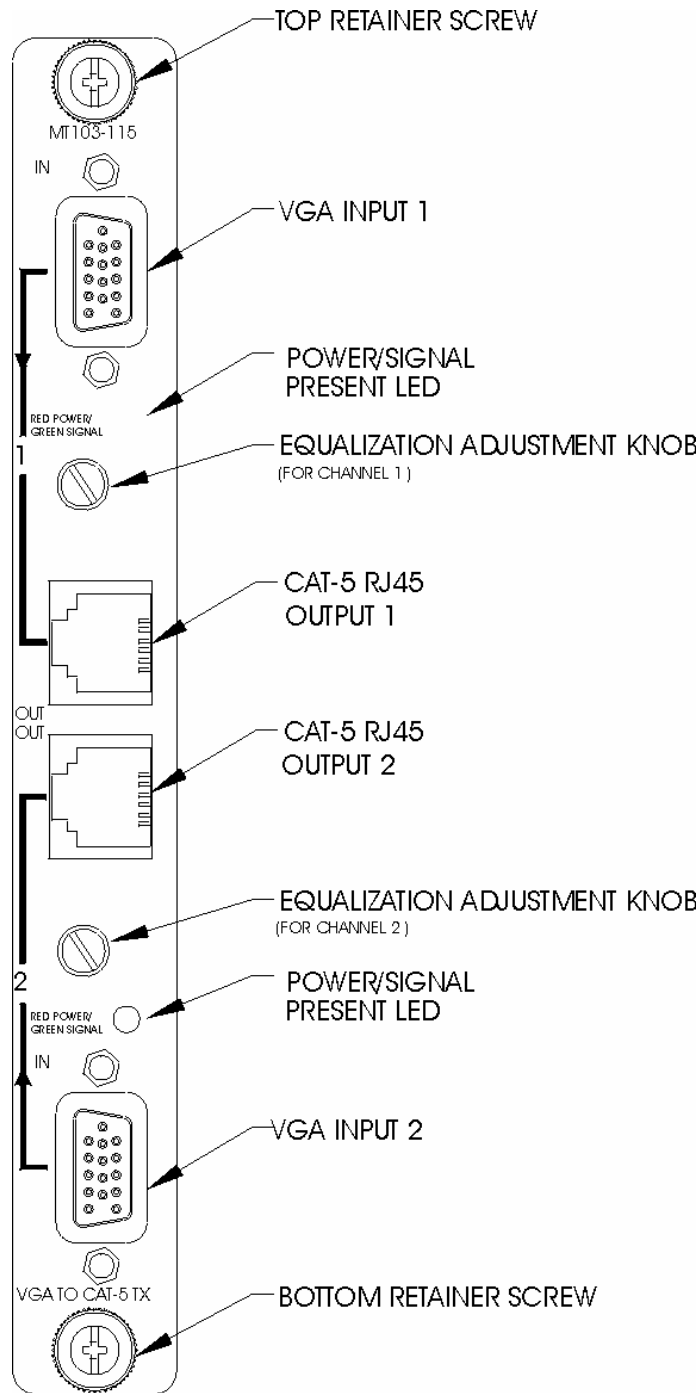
TOP RETAINER SCREW

MT103-115

IN

VGA INPUT 1

POWER/SIGNAL PRESENT LED

RED POWER/ GREEN SIGNAL

1

EQUALIZATION ADJUSTMENT KNOB
(FOR CHANNEL 1)

CAT-5 RJ45 OUTPUT 1

OUT

OUT

CAT-5 RJ45 OUTPUT 2

EQUALIZATION ADJUSTMENT KNOB
(FOR CHANNEL 2)

2

POWER/SIGNAL PRESENT LED

RED POWER/ GREEN SIGNAL

IN

VGA INPUT 2

VGA TO CAT-5 TX

BOTTOM RETAINER SCREW